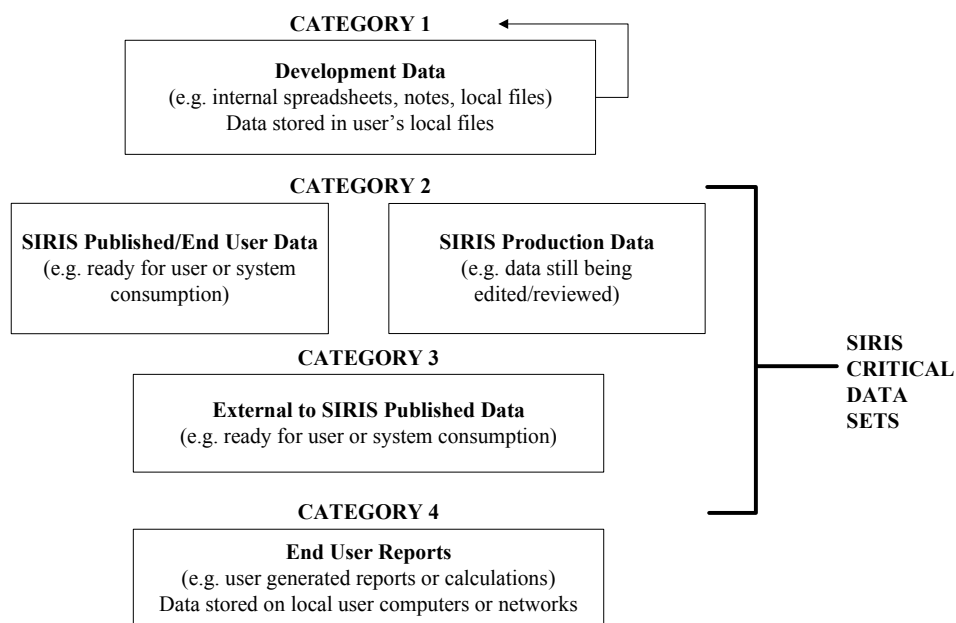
CATEGORY 1

Development Data
(e.g. internal spreadsheets, notes, local files)
Data stored in user's local files

CATEGORY 2

SIRIS Published/End User Data
(e.g. ready for user or system consumption)

SIRIS Production Data
(e.g. data still being edited/reviewed)

CATEGORY 3

External to SIRIS Published Data
(e.g. ready for user or system consumption)

SIRIS CRITICAL DATA SETS

CATEGORY 4

End User Reports
(e.g. user generated reports or calculations)
Data stored on local user computers or networks